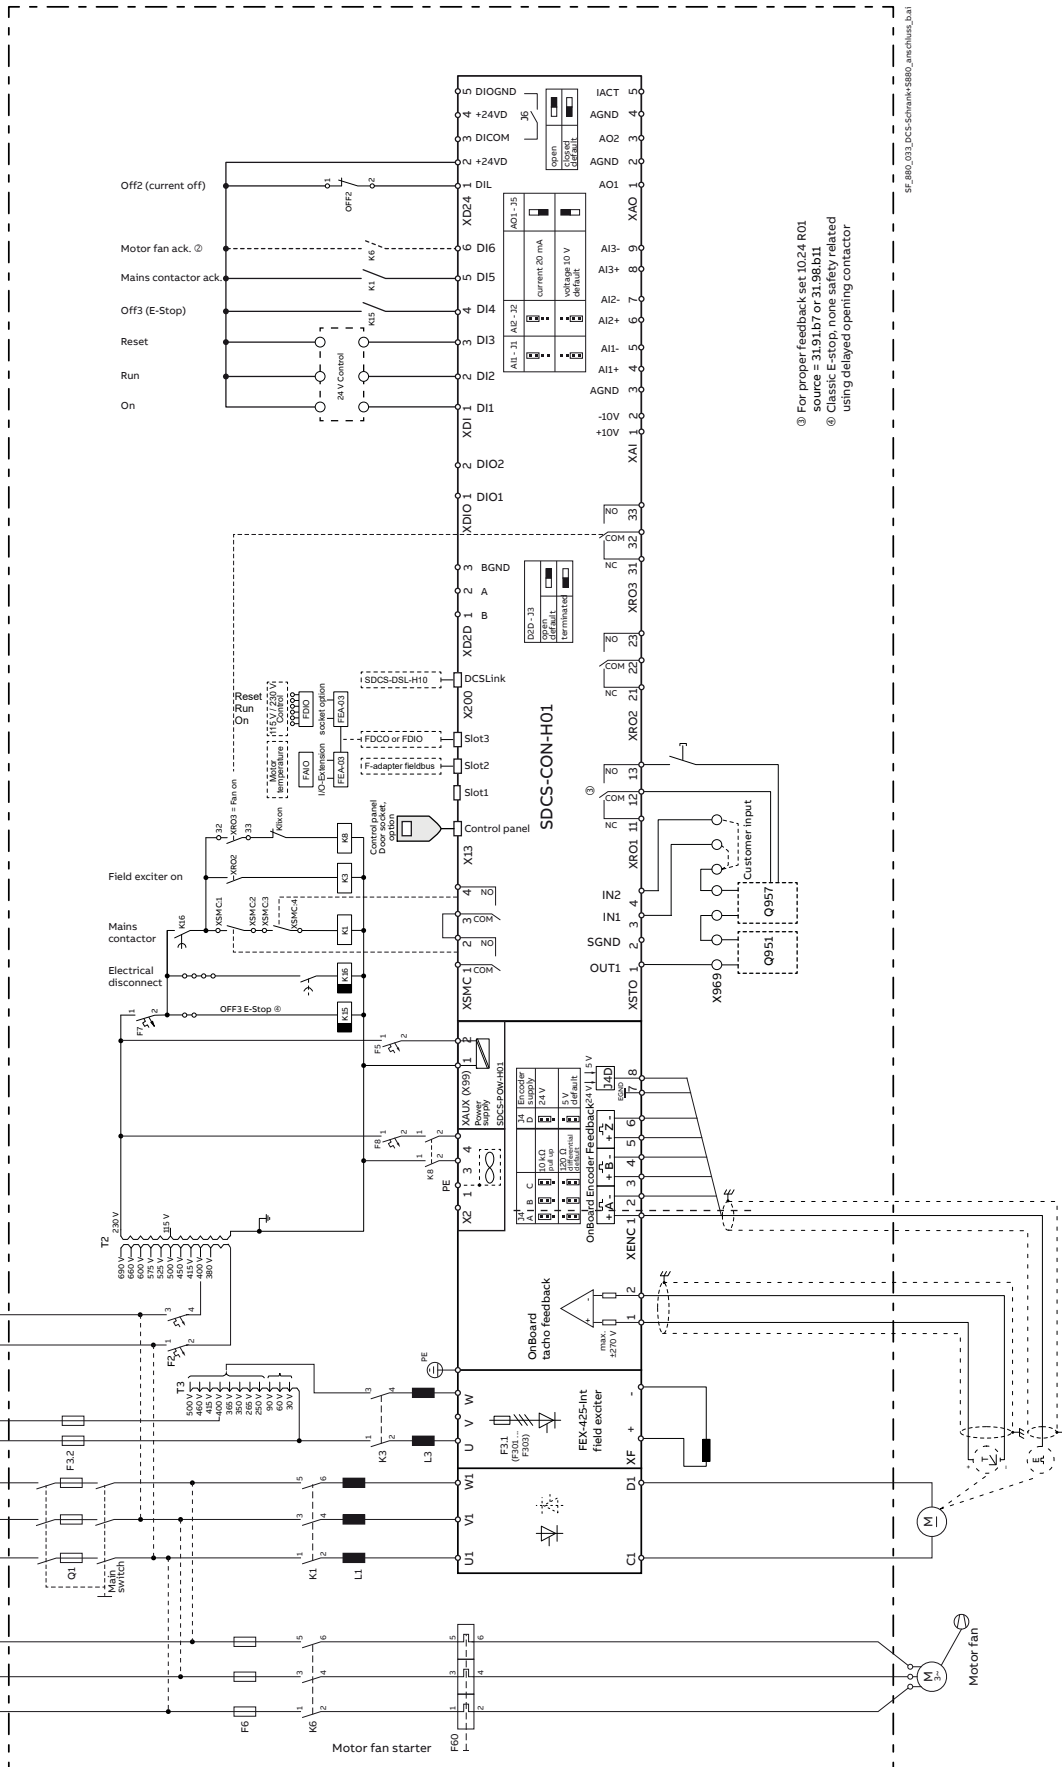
SF_880_033_DCS-Schrank+S880_anschluss_b.ai

③ For proper feedback set 10.24 R01 source = 31.91.b7 or 31.98.b11
④ Classic E-stop, none safety related using delayed opening contactor

Off2 (current off)
Motor fan ack. ②
Mains contactor ack.
Off3 (E-Stop)
Reset
Run
On

OFF2
K6
K1
K15
24 V Control

XD24
5 DIOGND
4 +24VD
3 DICOM
2 +24VD
1 DIL
J6
open
closed default

XDI
6 DI6
5 DI5
4 DI4
3 DI3
2 DI2
1 DI1

XDIO
2 DIO2
1 DIO1

XD2D
3 BGND
2 A
1 B
D2D - J3
open default
terminated

X200
SDCS-DSL-H10
DCSLink
FDCO or FDIO
Slot3
F-adapter fieldbus
Slot2
Slot1
Control panel Door socket, option
Control panel
X13

Reset
Run
On
115 V / 230 V Control
FDIO
socket option
FEA-03
Motor temperature
FAIO
I/O-Extension
FEA-03

XRO3 = Fan on
32
33
Klixon
K8
XRO2
Field exciter on
K3
Mains contactor
K16
XSMC1
XSMC2
XSMC3
XSMC4
K1
Electrical disconnect
K16
OFF3 E-Stop ④
K15
F7

XSMC
4 NO
3 COM
2 NO
1 COM

SDCS-CON-H01

XAO
IACT 5
AGND 4
AO2 3
AGND 2
AO1 1
AO1 - J5
current 20 mA
voltage 10 V default
AI2 - J2
AI1 - J1

XAI
AI3- 9
AI3+ 8
AI2- 7
AI2+ 6
AI1- 5
AI1+ 4
AGND 3
-10V 2
+10V 1

XRO3
NO 33
COM 32
NC 31

XRO2
NO 23
COM 22
NC 21

XRO1
NO 13
COM 12
NC 11
③

XSTO
IN2 4
IN1 3
SGND 2
OUT1 1
Customer input
Q957
Q951
X969

F5
XAUX (X99) Power supply SDCS-POW-H01
1
2
F8
K8
3
4
PE
X2
1
2

Encoder supply
J4
D
24 V
5 V default
10 kΩ pull up
120 Ω differential default
A B C
OnBoard Encoder Feedback
+A- +B- +Z-
24 V
5 V
J4D
EGND
XENC
1 2 3 4 5 6 7 8

OnBoard tacho feedback
max. ±270 V
1
2

T2
230 V
115 V
690 V
660 V
600 V
575 V
525 V
500 V
450 V
415 V
400 V
380 V
F2
T3
500 V
460 V
415 V
400 V
365 V
350 V
265 V
250 V
90 V
60 V
30 V
PE

W
V
U
K3
L3
F3.1 (F301... F303)
FEX-425-Int field exciter
XF
+
-

F3.2
Q1
Main switch
K1
L1
W1
V1
U1
D1
C1
M
T
E

F6
K6
F60
Motor fan starter
M 3~
Motor fan